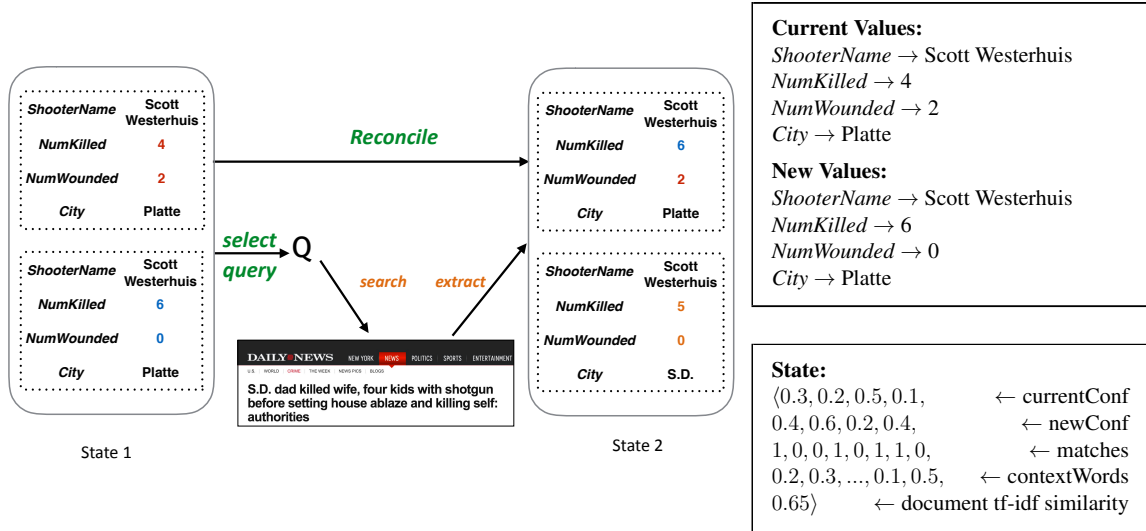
| ShooterName | Scott Westerhuis |
|---|---|
| NumKilled | 4 |
| NumWounded | 2 |
| City | Platte |

| ShooterName | Scott Westerhuis |
|---|---|
| NumKilled | 6 |
| NumWounded | 0 |
| City | Platte |

State 1

Reconcile

select query

Q

search

extract

DAILY NEWS NEW YORK NEWS POLITICS SPORTS ENTERTAINMENT

U.S. WORLD CRIME THE WEEK NEWS PICS BLOGS

S.D. dad killed wife, four kids with shotgun before setting house ablaze and killing self: authorities

| ShooterName | Scott Westerhuis |
|---|---|
| NumKilled | 6 |
| NumWounded | 2 |
| City | Platte |

| ShooterName | Scott Westerhuis |
|---|---|
| NumKilled | 5 |
| NumWounded | 0 |
| City | S.D. |

State 2

**Current Values:**
*ShooterName* $\rightarrow$ Scott Westerhuis
*NumKilled* $\rightarrow 4$
*NumWounded* $\rightarrow 2$
*City* $\rightarrow$ Platte

**New Values:**
*ShooterName* $\rightarrow$ Scott Westerhuis
*NumKilled* $\rightarrow 6$
*NumWounded* $\rightarrow 0$
*City* $\rightarrow$ Platte

**State:**
$\langle 0.3, 0.2, 0.5, 0.1,$ $\leftarrow$ currentConf
$0.4, 0.6, 0.2, 0.4,$ $\leftarrow$ newConf
$1, 0, 0, 1, 0, 1, 1, 0,$ $\leftarrow$ matches
$0.2, 0.3, ..., 0.1, 0.5,$ $\leftarrow$ contextWords
$0.65\rangle$ $\leftarrow$ document tf-idf similarity